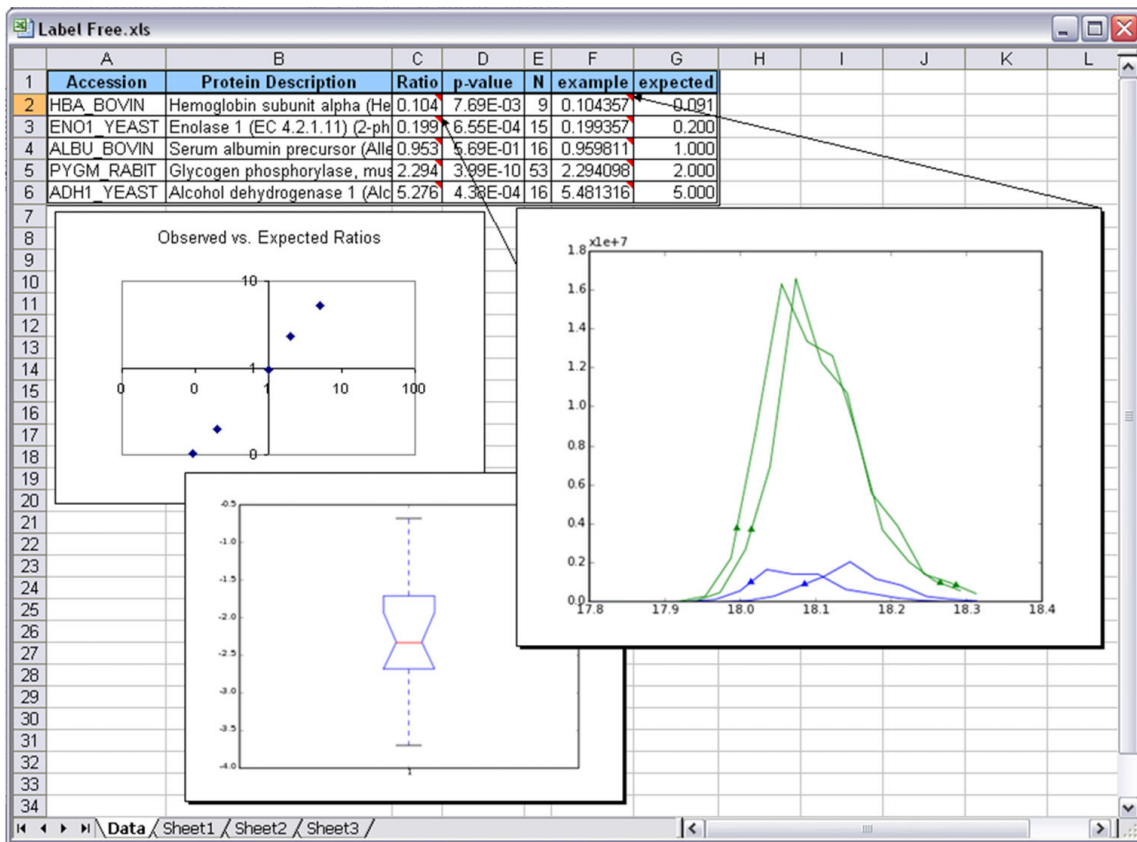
Label Free.xls

| | A | B | C | D | E | F | G | H | I | J | K | L |
|---|---|---|---|---|---|---|---|---|---|---|---|---|
| 1 | Accession | Protein Description | Ratio | p-value | N | example | expected | | | | | |
| 2 | HBA_BOVIN | Hemoglobin subunit alpha (He | 0.104 | 7.69E-03 | 9 | 0.104357 | 0.091 | | | | | |
| 3 | ENO1_YEAST | Enolase 1 (EC 4.2.1.11) (2-ph | 0.199 | 6.55E-04 | 15 | 0.199357 | 0.200 | | | | | |
| 4 | ALBU_BOVIN | Serum albumin precursor (Alle | 0.953 | 5.69E-01 | 16 | 0.959811 | 1.000 | | | | | |
| 5 | PYGM_RABIT | Glycogen phosphorylase, mus | 2.294 | 3.99E-10 | 53 | 2.294098 | 2.000 | | | | | |
| 6 | ADH1_YEAST | Alcohol dehydrogenase 1 (Alc | 5.276 | 4.38E-04 | 16 | 5.481316 | 5.000 | | | | | |

7 8 9 10 11 12 13 14 15 16 17 18 19 20 21 22 23 24 25 26 27 28 29 30 31 32 33 34

Observed vs. Expected Ratios

10
1
0
0 0 1 10 100

-0.5
-1.0
-1.5
-2.0
-2.5
-3.0
-3.5
-4.0
1

x1e+7
1.8
1.6
1.4
1.2
1.0
0.8
0.6
0.4
0.2
0.0
17.8 17.9 18.0 18.1 18.2 18.3 18.4

Data Sheet1 Sheet2 Sheet3